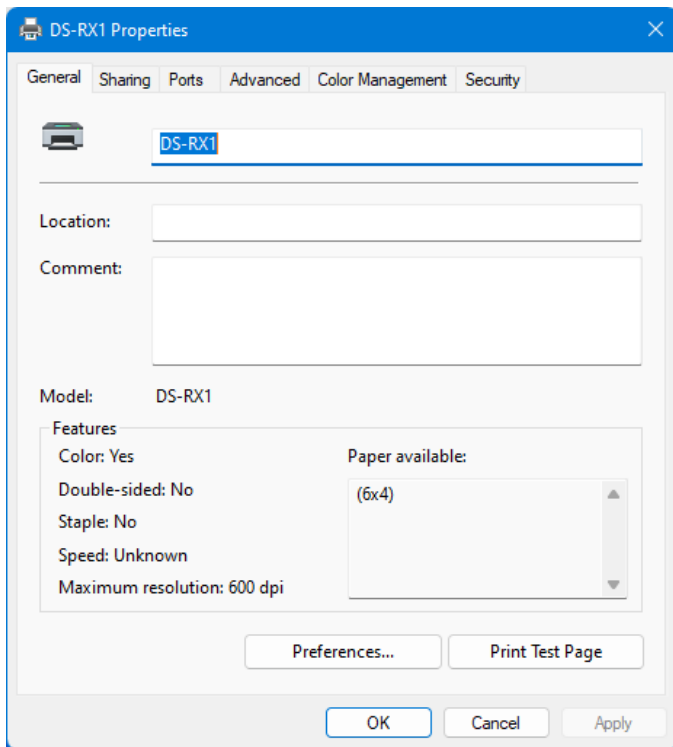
DS-RX1 Properties

General | Sharing | Ports | Advanced | Color Management | Security

DS-RX1

Location:

Comment:

Model: DS-RX1

Features

Color: Yes

Double-sided: No

Staple: No

Speed: Unknown

Maximum resolution: 600 dpi

Paper available:

(6x4)

Preferences...

Print Test Page

OK

Cancel

Apply